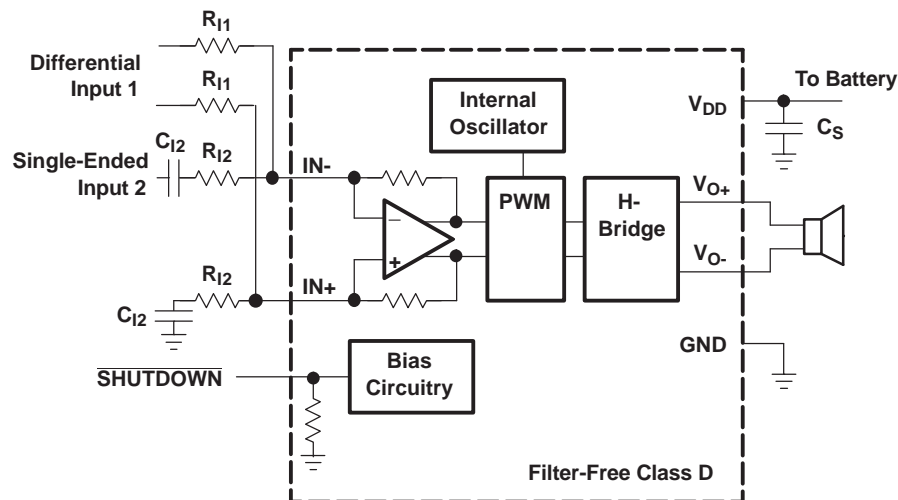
$R_{I1}$

Differential Input 1

$R_{I1}$

$C_{I2}$

$R_{I2}$

Single-Ended Input 2

$R_{I2}$

$C_{I2}$

IN-

IN+

−

+

Internal Oscillator

PWM

H-Bridge

$V_{DD}$

To Battery

$C_S$

$V_{O+}$

$V_{O-}$

GND

$\overline{\text{SHUTDOWN}}$

Bias Circuitry

Filter-Free Class D